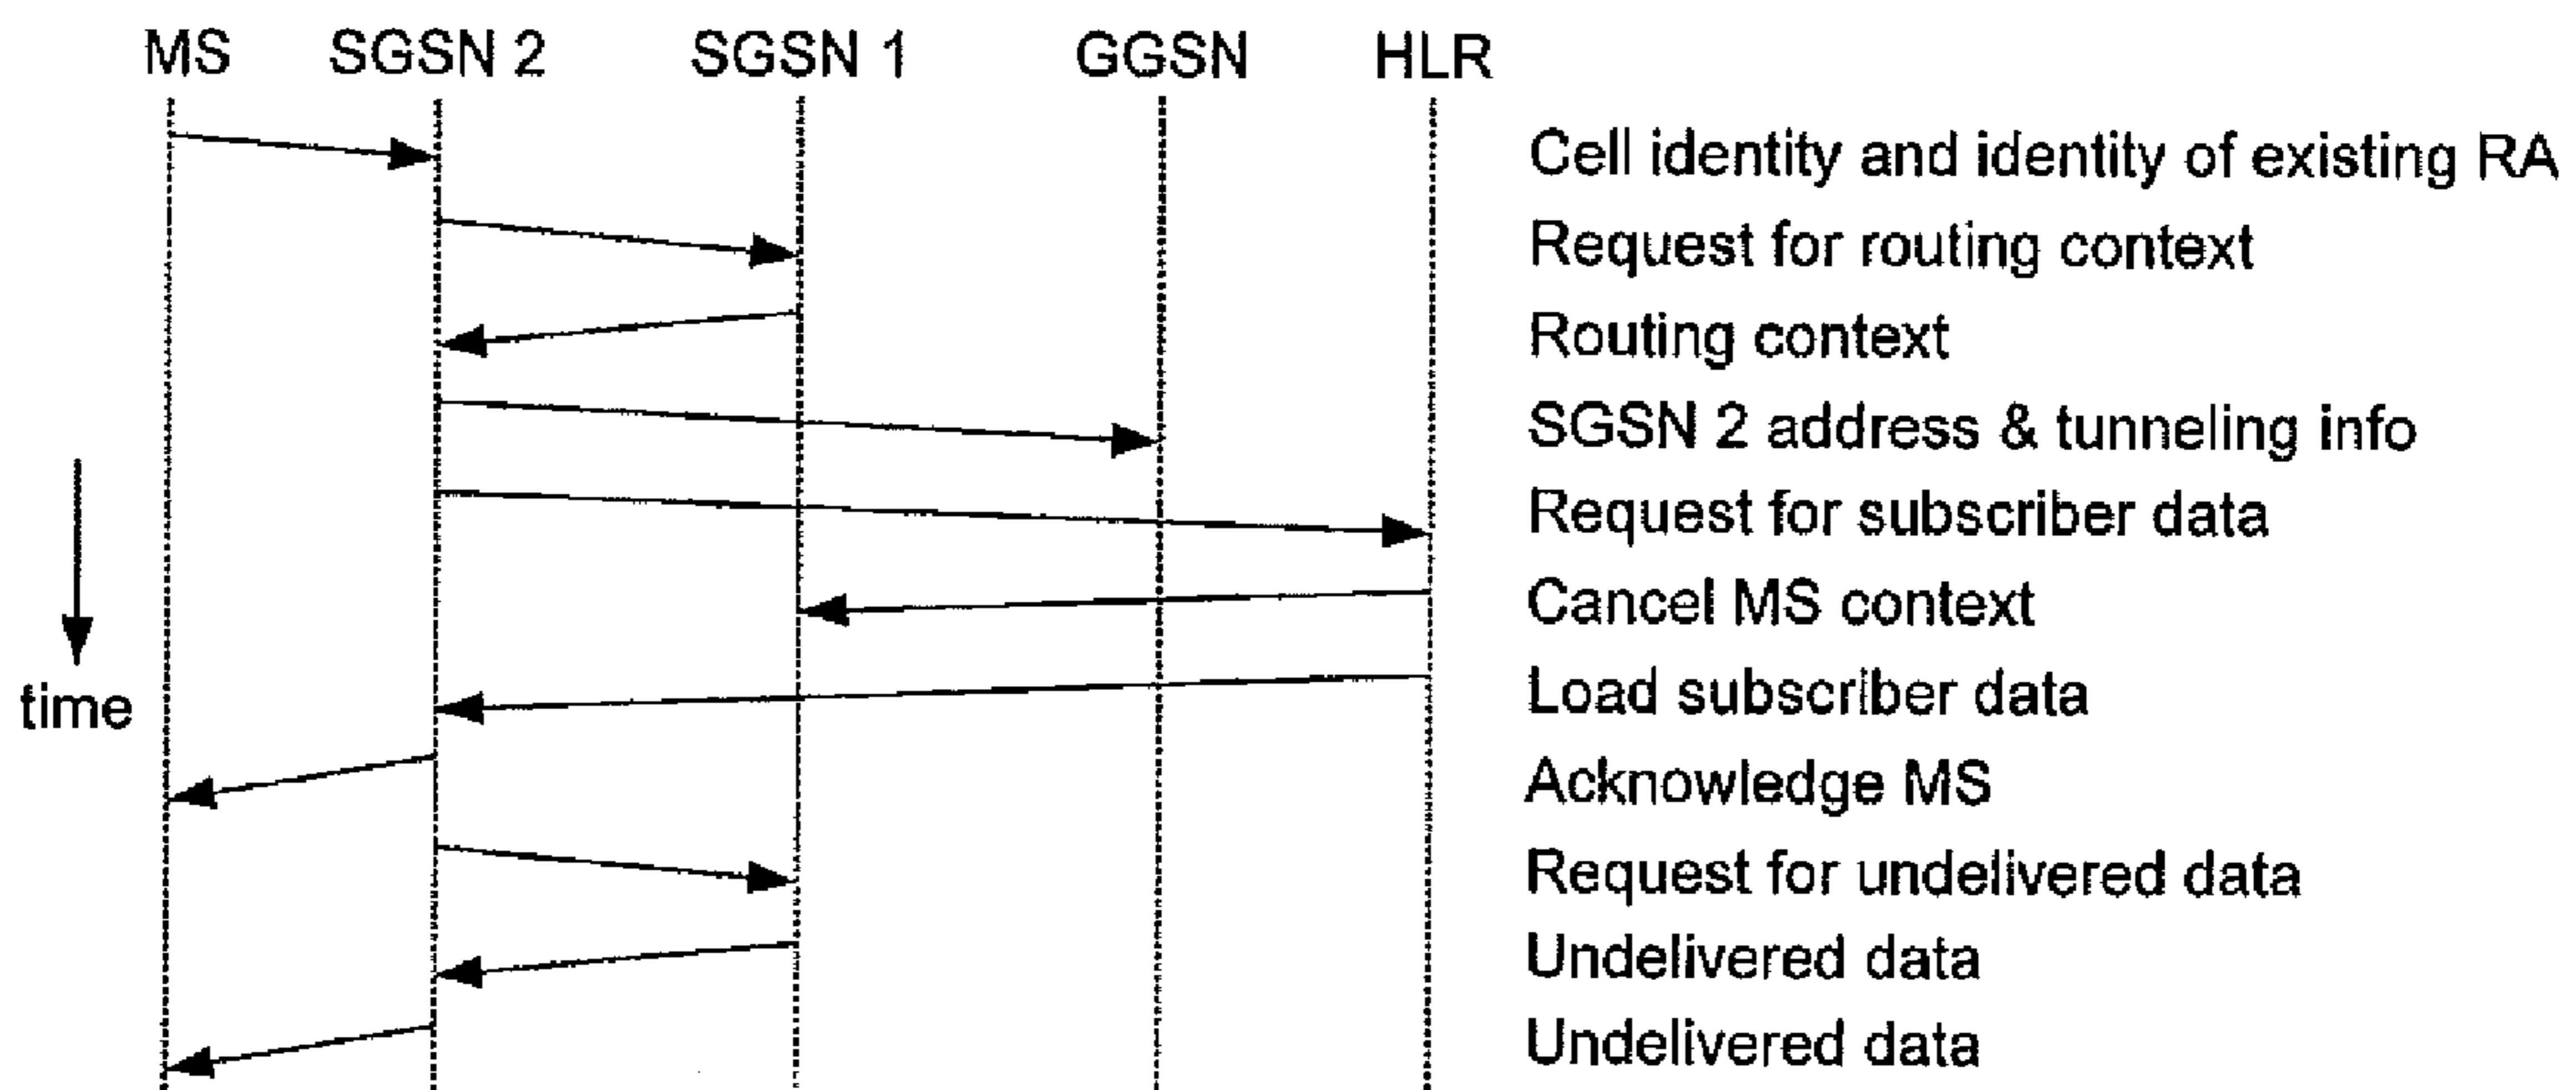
MS SGSN 2 SGSN 1 GGSN HLR

time

Cell identity and identity of existing RA
Request for routing context
Routing context
SGSN 2 address & tunneling info
Request for subscriber data
Cancel MS context
Load subscriber data
Acknowledge MS
Request for undelivered data
Undelivered data
Undelivered data